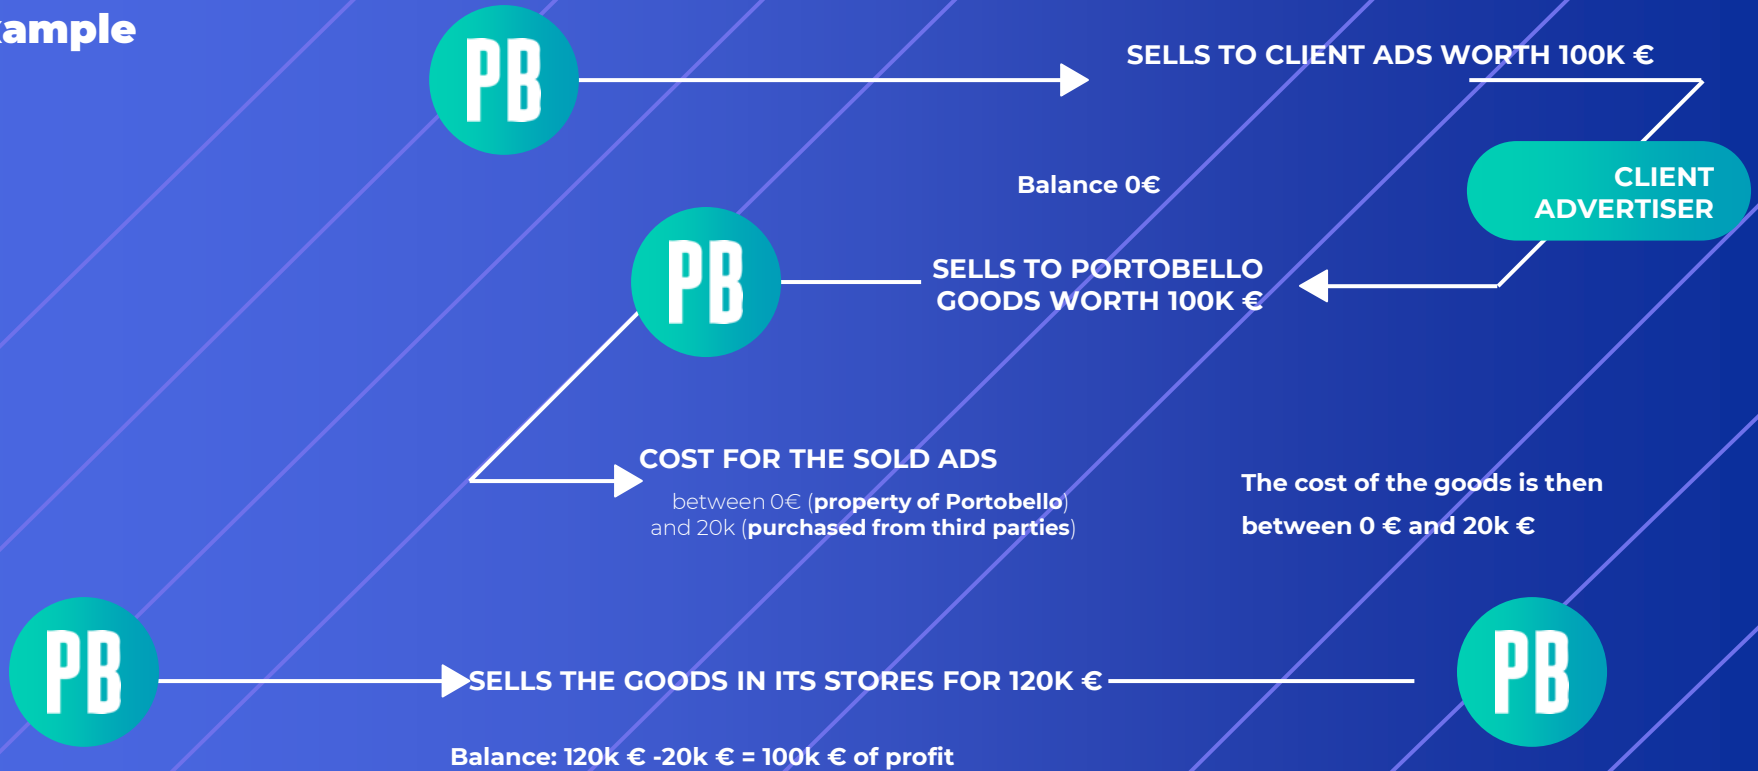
ample

PB

SELLS TO CLIENT ADS WORTH 100K €

Balance 0€

CLIENT ADVERTISER

PB

SELLS TO PORTOBELLO GOODS WORTH 100K €

COST FOR THE SOLD ADS

between 0€ (**property of Portobello**) and 20k (**purchased from third parties**)

The cost of the goods is then between 0 € and 20k €

PB

SELLS THE GOODS IN ITS STORES FOR 120K €

PB

Balance: 120k € -20k € = 100k € of profit